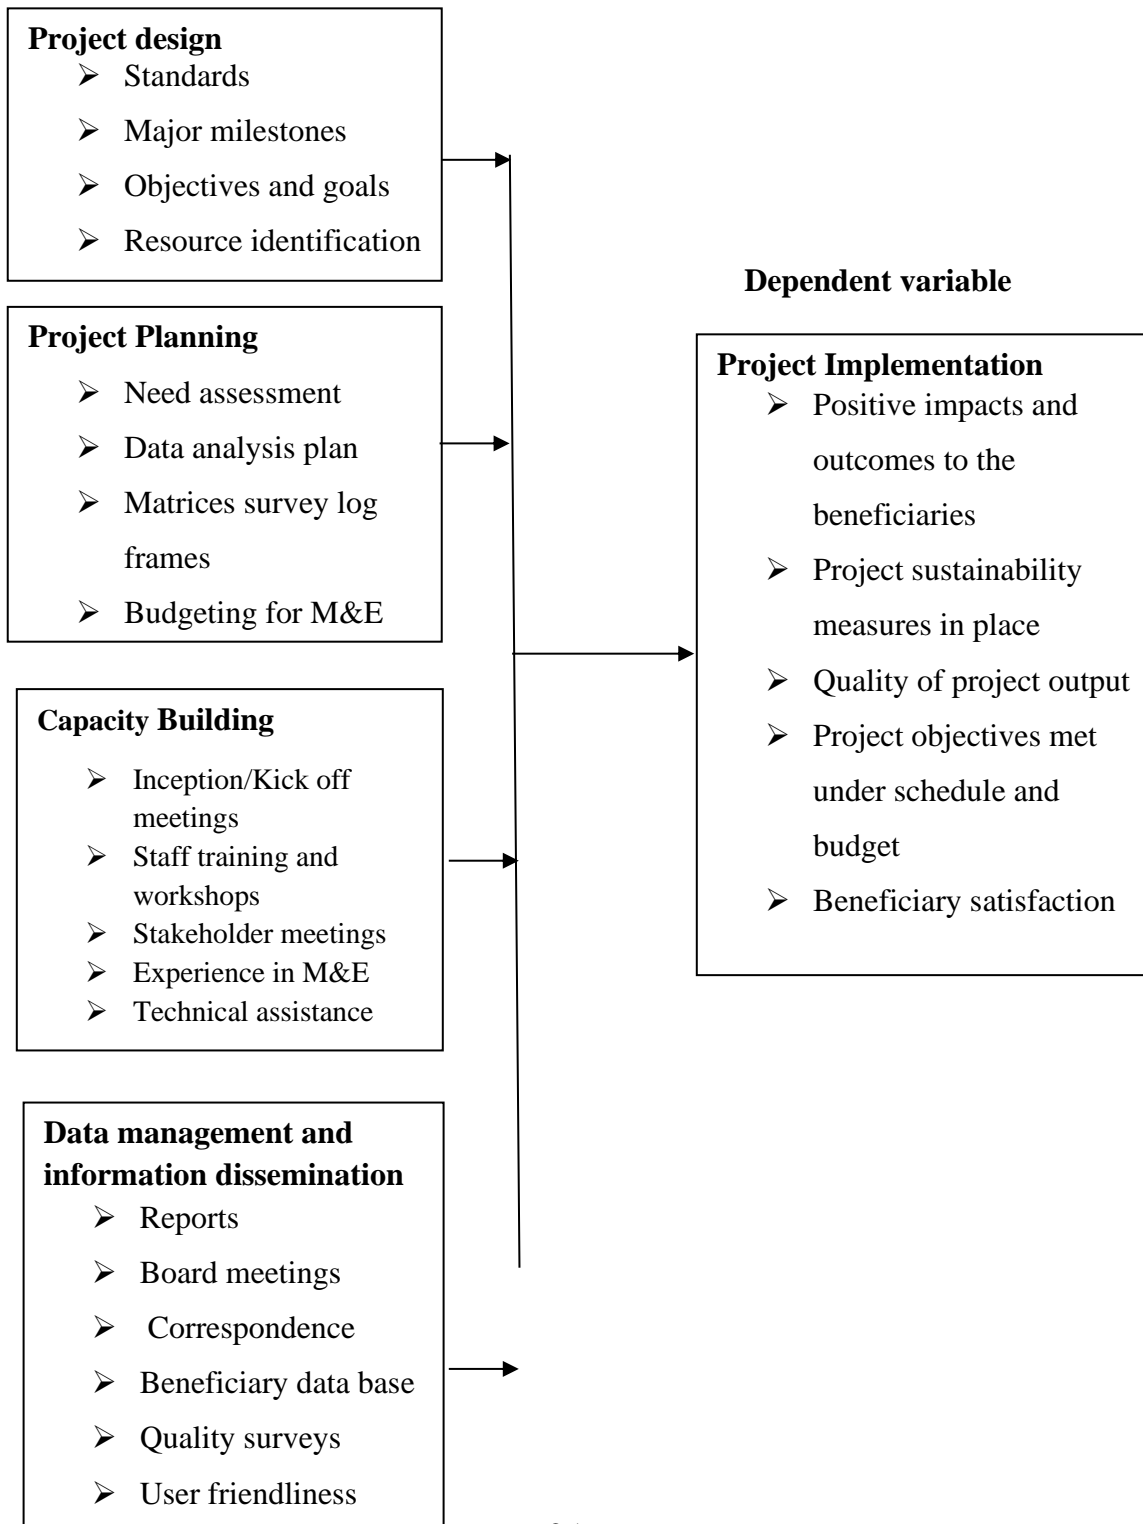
**Project design**
- Standards
- Major milestones
- Objectives and goals
- Resource identification

**Project Planning**
- Need assessment
- Data analysis plan
- Matrices survey log frames
- Budgeting for M&E

**Capacity Building**
- Inception/Kick off meetings
- Staff training and workshops
- Stakeholder meetings
- Experience in M&E
- Technical assistance

**Data management and information dissemination**
- Reports
- Board meetings
- Correspondence
- Beneficiary data base
- Quality surveys
- User friendliness

**Dependent variable**

**Project Implementation**
- Positive impacts and outcomes to the beneficiaries
- Project sustainability measures in place
- Quality of project output
- Project objectives met under schedule and budget
- Beneficiary satisfaction